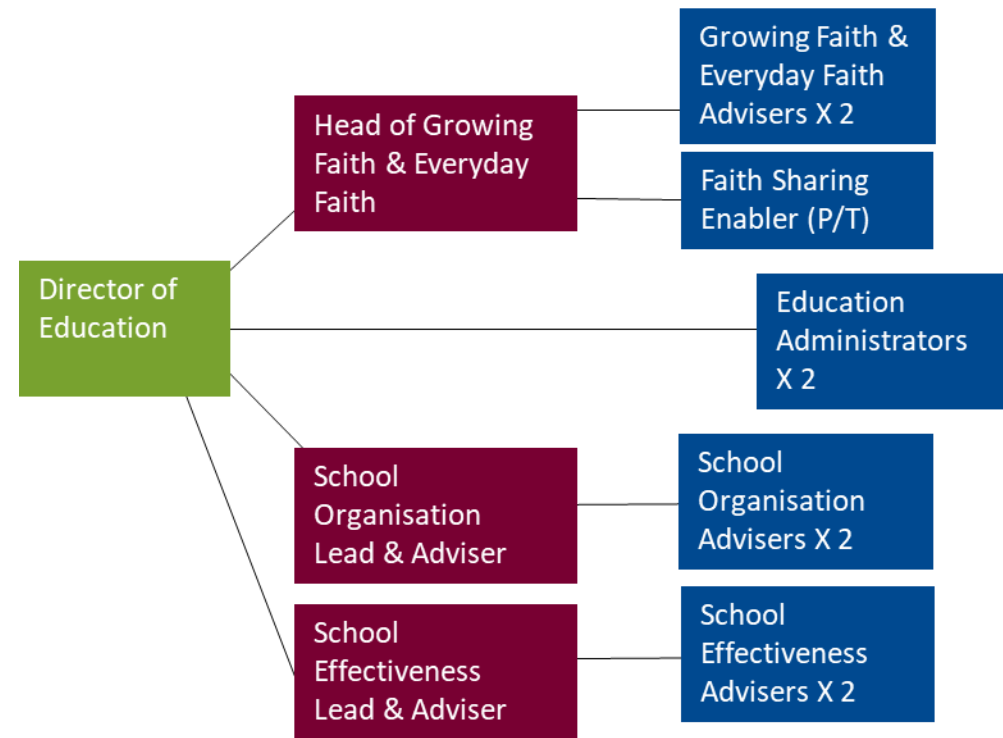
Director of Education

Head of Growing Faith & Everyday Faith

Growing Faith & Everyday Faith Advisers X 2

Faith Sharing Enabler (P/T)

Education Administrators X 2

School Organisation Lead & Adviser

School Organisation Advisers X 2

School Effectiveness Lead & Adviser

School Effectiveness Advisers X 2